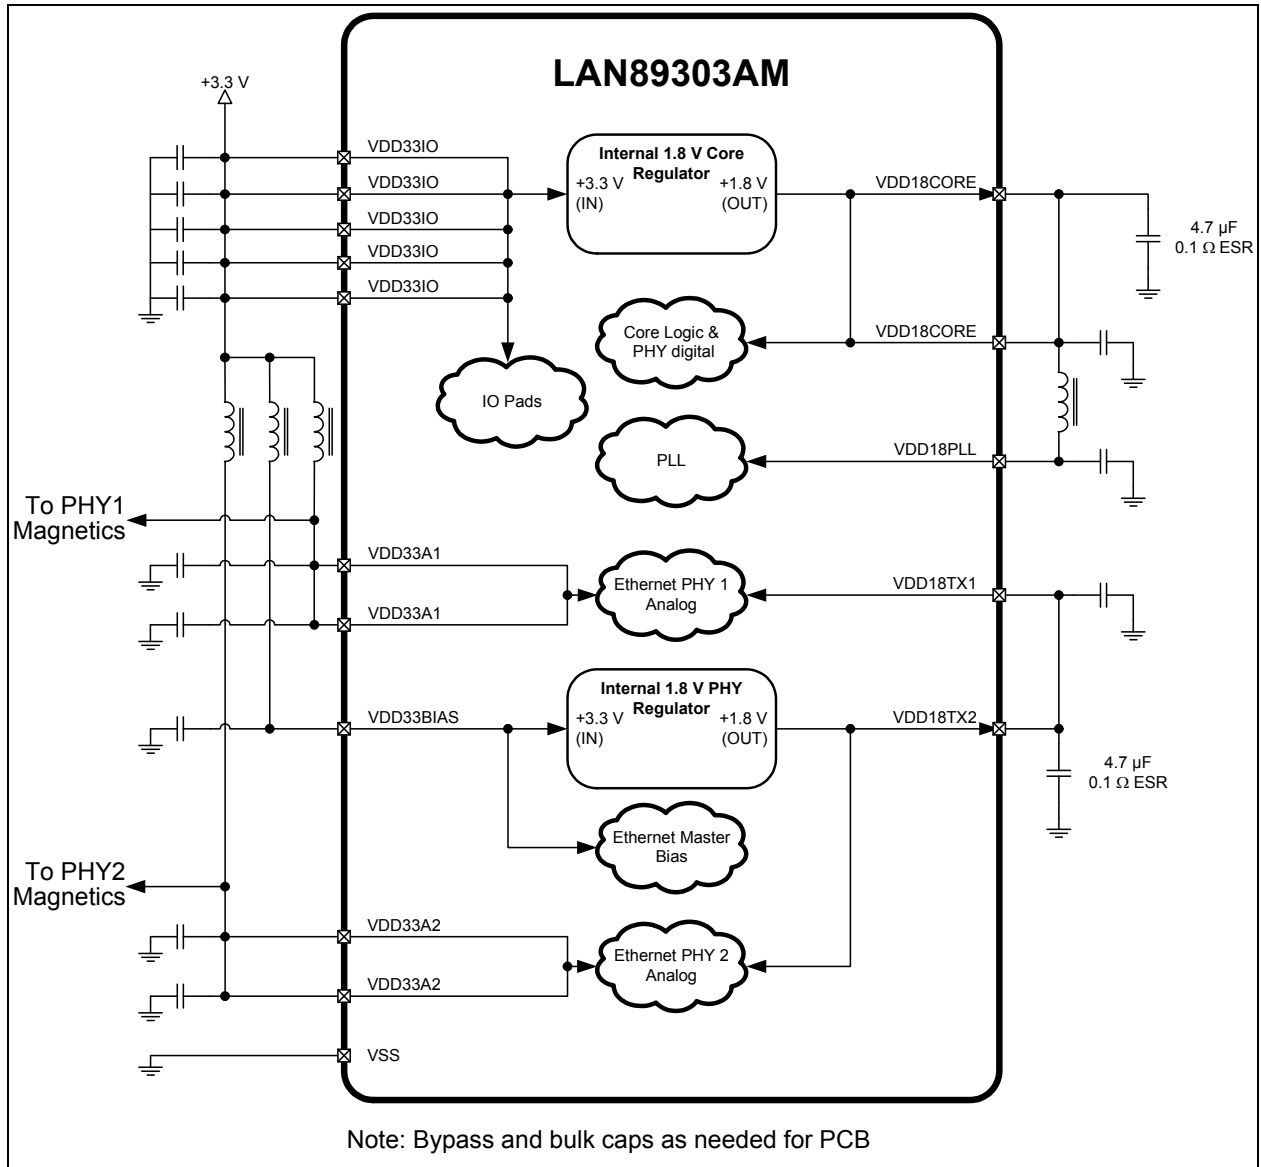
LAN89303AM

+3.3 V

VDD33IO
VDD33IO
VDD33IO
VDD33IO
VDD33IO

Internal 1.8 V Core Regulator
+3.3 V (IN)
+1.8 V (OUT)

VDD18CORE

4.7 µF
0.1 Ω ESR

Core Logic & PHY digital

VDD18CORE

IO Pads

PLL

VDD18PLL

To PHY1 Magnetics

VDD33A1
Ethernet PHY 1 Analog
VDD18TX1
VDD33A1

Internal 1.8 V PHY Regulator
+3.3 V (IN)
+1.8 V (OUT)

VDD33BIAS
VDD18TX2

4.7 µF
0.1 Ω ESR

Ethernet Master Bias

To PHY2 Magnetics

VDD33A2
Ethernet PHY 2 Analog
VDD33A2

VSS

Note: Bypass and bulk caps as needed for PCB